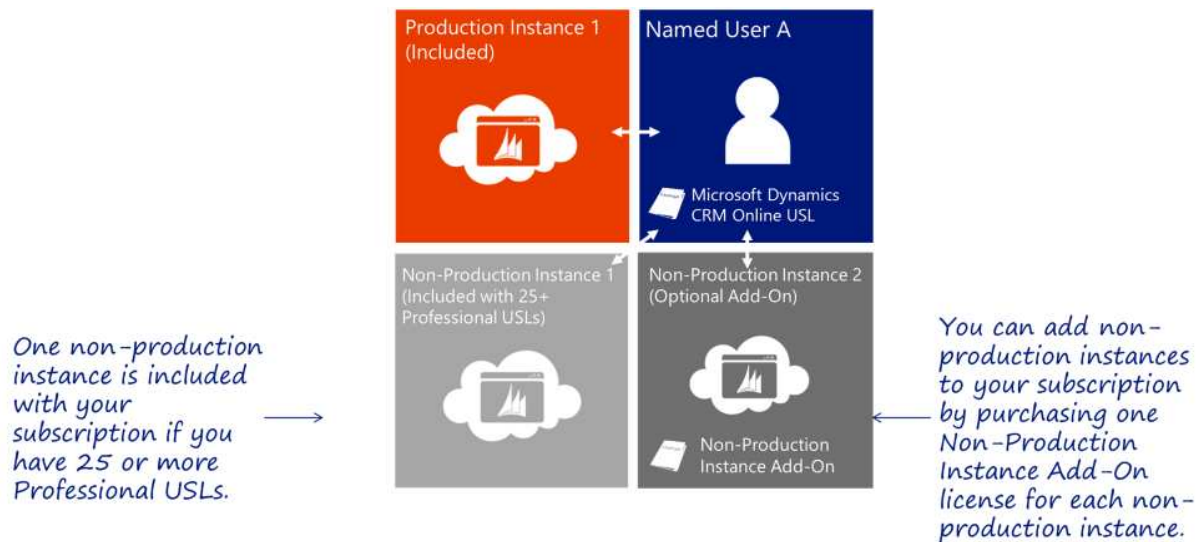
Production Instance 1 (Included)

Named User A

Microsoft Dynamics CRM Online USL

Non-Production Instance 1 (Included with 25+ Professional USLs)

Non-Production Instance 2 (Optional Add-On)

Non-Production Instance Add-On

One non-production instance is included with your subscription if you have 25 or more Professional USLs.

You can add non-production instances to your subscription by purchasing one Non-Production Instance Add-On license for each non-production instance.